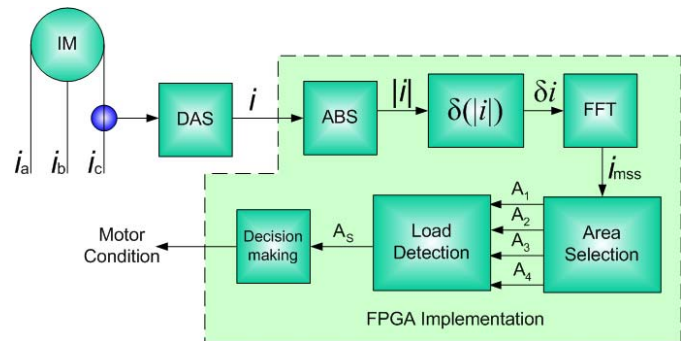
IM

$i_a$ $i_b$ $i_c$

DAS

$i$

ABS

$|i|$

$\delta(|i|)$

$\delta i$

FFT

$i_{mss}$

$A_1$
$A_2$
$A_3$
$A_4$

Area Selection

Load Detection

$A_S$

Decision making

Motor Condition

FPGA Implementation